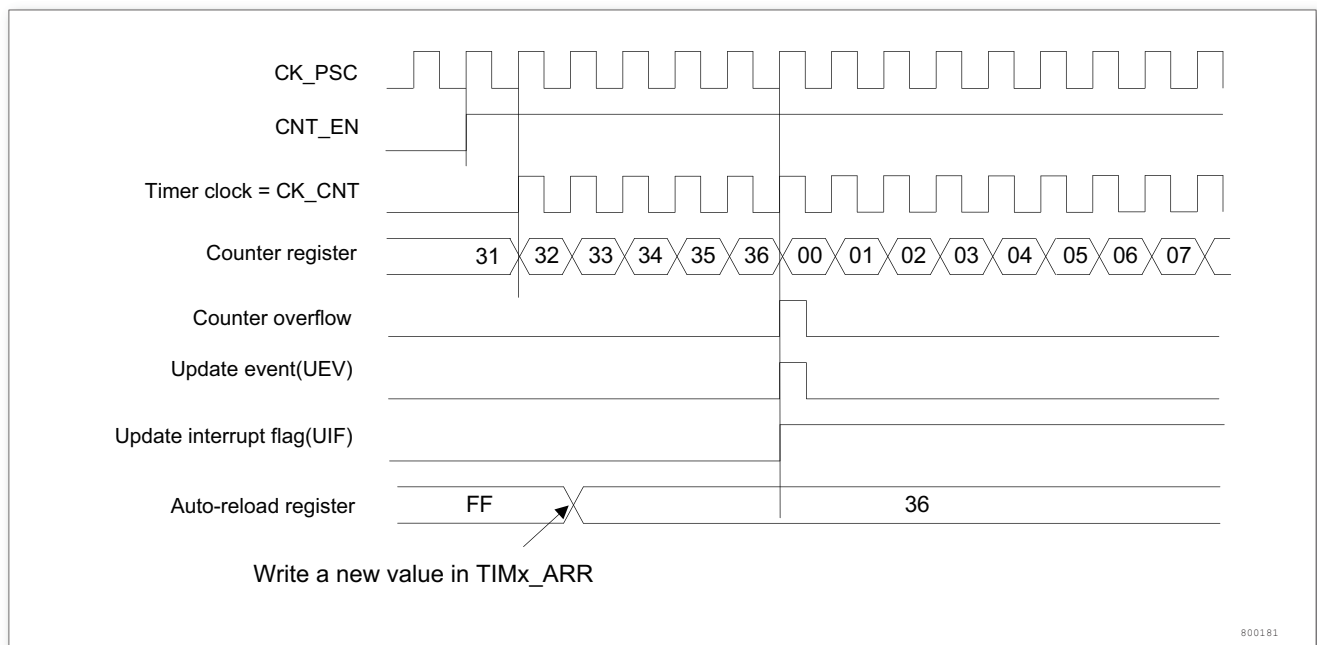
CK_PSC
CNT_EN
Timer clock = CK_CNT
Counter register
31 32 33 34 35 36 00 01 02 03 04 05 06 07
Counter overflow
Update event(UEV)
Update interrupt flag(UIF)
Auto-reload register
FF
36
Write a new value in TIMx_ARR
800181